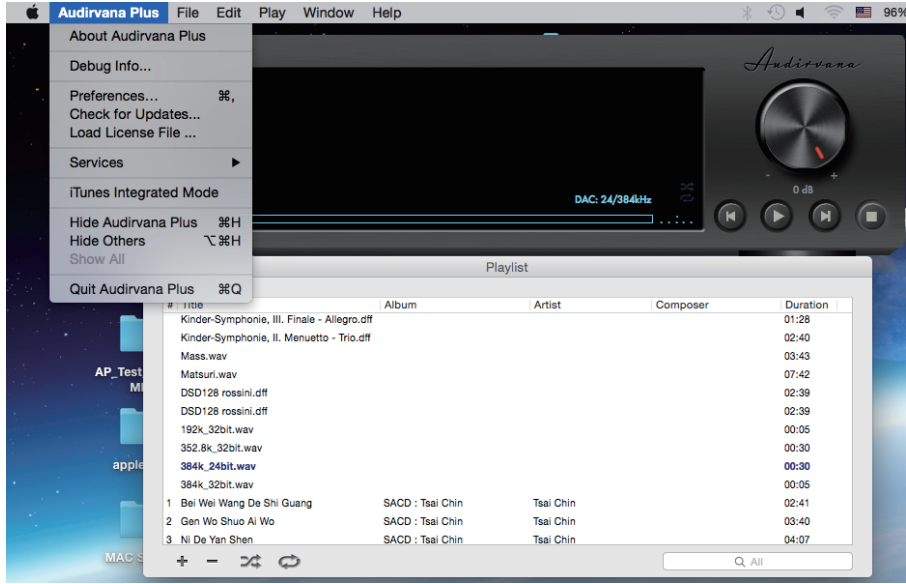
Audirvana Plus File Edit Play Window Help

96%

About Audirvana Plus

Debug Info...

Preferences... ⌘,
Check for Updates...
Load License File ...

Services ▶

iTunes Integrated Mode

Hide Audirvana Plus ⌘H
Hide Others ⌥⌘H
Show All

Quit Audirvana Plus ⌘Q

Audirvana

0 dB

DAC: 24/384kHz

Playlist

| # | Title | Album | Artist | Composer | Duration |
|---|---|---|---|---|---|
| | Kinder-Symphonie, III. Finale - Allegro.dff | | | | 01:28 |
| | Kinder-Symphonie, II. Menuetto - Trio.dff | | | | 02:40 |
| | Mass.wav | | | | 03:43 |
| | Matsuri.wav | | | | 07:42 |
| | DSD128 rossini.dff | | | | 02:39 |
| | DSD128 rossini.dff | | | | 02:39 |
| | 192k_32bit.wav | | | | 00:05 |
| | 352.8k_32bit.wav | | | | 00:30 |
| | 384k_24bit.wav | | | | 00:30 |
| | 384k_32bit.wav | | | | 00:05 |
| 1 | Bei Wei Wang De Shi Guang | SACD : Tsai Chin | Tsai Chin | | 02:41 |
| 2 | Gen Wo Shuo Ai Wo | SACD : Tsai Chin | Tsai Chin | | 03:40 |
| 3 | Ni De Yan Shen | SACD : Tsai Chin | Tsai Chin | | 04:07 |

+ −

All

AP_Test
MI

apple

MAC S